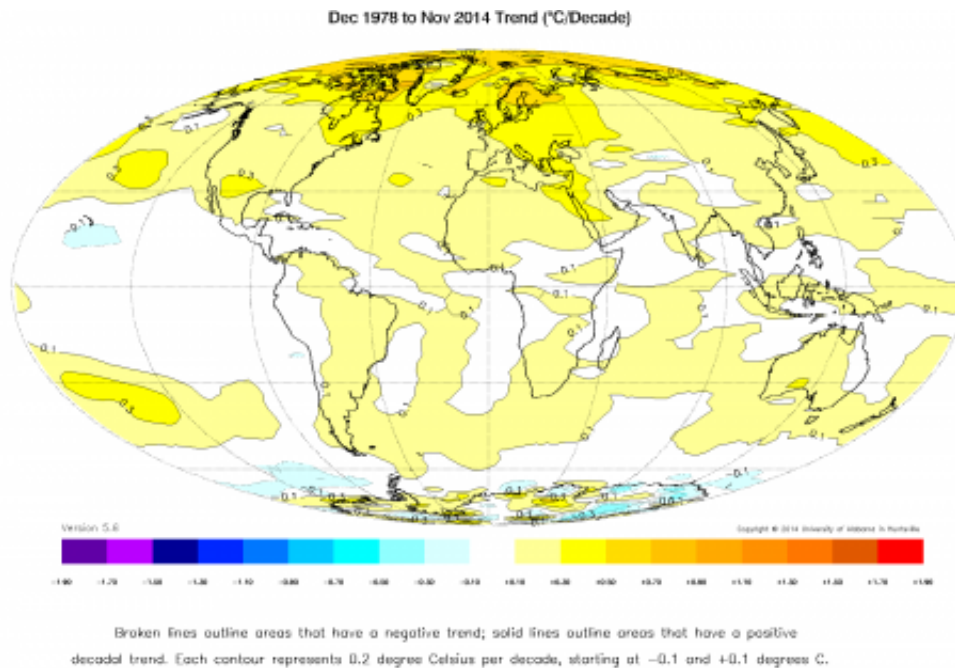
Dec 1978 to Nov 2014 Trend (°C/Decade)

0.1
0.1
0.3
0.1
0.3
0.3
0.1
0.1
0.1
0.1
0.1
0.1
0.3
0.1
0.1
0.1
-0.1
0.1
0.1
0.1
0.1
0.1

Version 5.6

Copyright © 2014 University of Alabama in Huntsville

-1.90 -1.70 -1.50 -1.30 -1.10 -0.90 -0.70 -0.50 -0.30 -0.10 +0.10 +0.30 +0.50 +0.70 +0.90 +1.10 +1.30 +1.50 +1.70 +1.90

Broken lines outline areas that have a negative trend; solid lines outline areas that have a positive decadal trend. Each contour represents 0.2 degree Celsius per decade, starting at -0.1 and +0.1 degrees C.